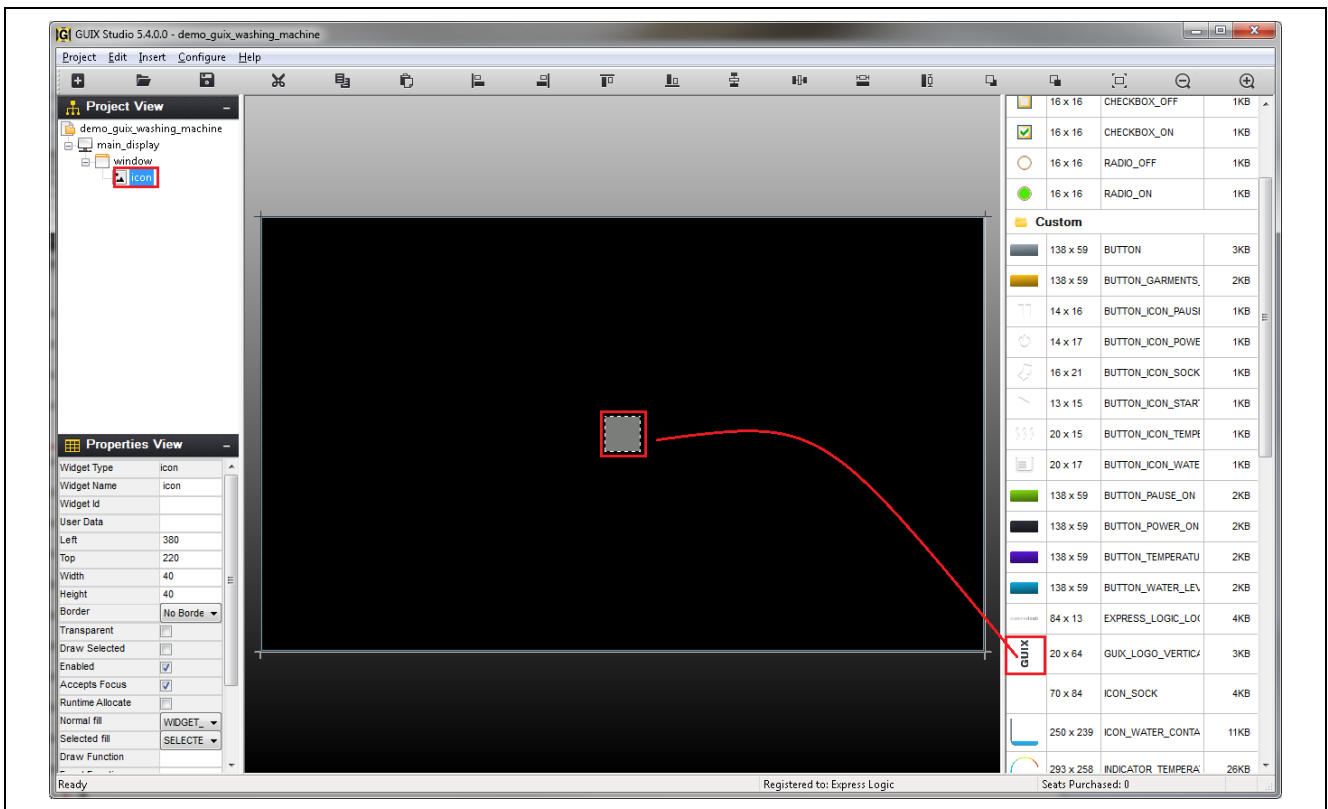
GUIX Studio 5.4.0.0 - demo_guix_washing_machine

Project Edit Insert Configure Help

Project View

demo_guix_washing_machine
main_display
window
icon

Properties View

| | |
|---|---|
| Widget Type | icon |
| Widget Name | icon |
| Widget Id | |
| User Data | |
| Left | 380 |
| Top | 220 |
| Width | 40 |
| Height | 40 |
| Border | No Borde |
| Transparent | |
| Draw Selected | |
| Enabled | |
| Accepts Focus | |
| Runtime Allocate | |
| Normal fill | WIDGET_ |
| Selected fill | SELECTE |
| Draw Function | |

| | | |
|---|---|---|
| 16 x 16 | CHECKBOX_OFF | 1KB |
| 16 x 16 | CHECKBOX_ON | 1KB |
| 16 x 16 | RADIO_OFF | 1KB |
| 16 x 16 | RADIO_ON | 1KB |

Custom

| | | |
|---|---|---|
| 138 x 59 | BUTTON | 3KB |
| 138 x 59 | BUTTON_GARMENTS_ | 2KB |
| 14 x 16 | BUTTON_ICON_PAUSI | 1KB |
| 14 x 17 | BUTTON_ICON_POWE | 1KB |
| 16 x 21 | BUTTON_ICON_SOCK | 1KB |
| 13 x 15 | BUTTON_ICON_START | 1KB |
| 20 x 15 | BUTTON_ICON_TEMPE | 1KB |
| 20 x 17 | BUTTON_ICON_WATE | 1KB |
| 138 x 59 | BUTTON_PAUSE_ON | 2KB |
| 138 x 59 | BUTTON_POWER_ON | 2KB |
| 138 x 59 | BUTTON_TEMPERATU | 2KB |
| 138 x 59 | BUTTON_WATER_LEV | 2KB |
| 84 x 13 | EXPRESS_LOGIC_LOC | 4KB |
| 20 x 64 | GUIX_LOGO_VERTICA | 3KB |
| 70 x 84 | ICON_SOCK | 4KB |
| 250 x 239 | ICON_WATER_CONTA | 11KB |
| 293 x 258 | INDICATOR_TEMPERA | 26KB |

GUIX

Ready
Registered to: Express Logic
Seats Purchased: 0